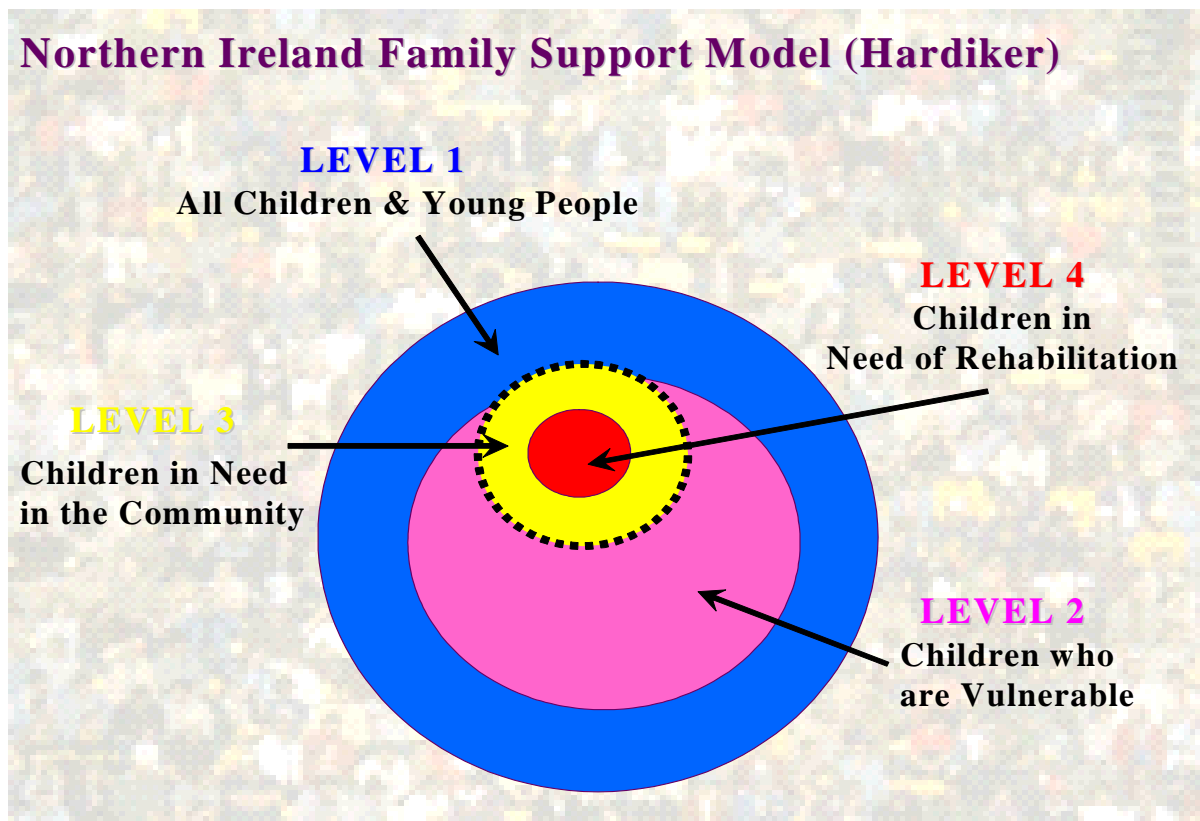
Northern Ireland Family Support Model (Hardiker)

LEVEL 1
All Children & Young People

LEVEL 4
Children in
Need of Rehabilitation

LEVEL 3
Children in Need
in the Community

LEVEL 2
Children who
are Vulnerable